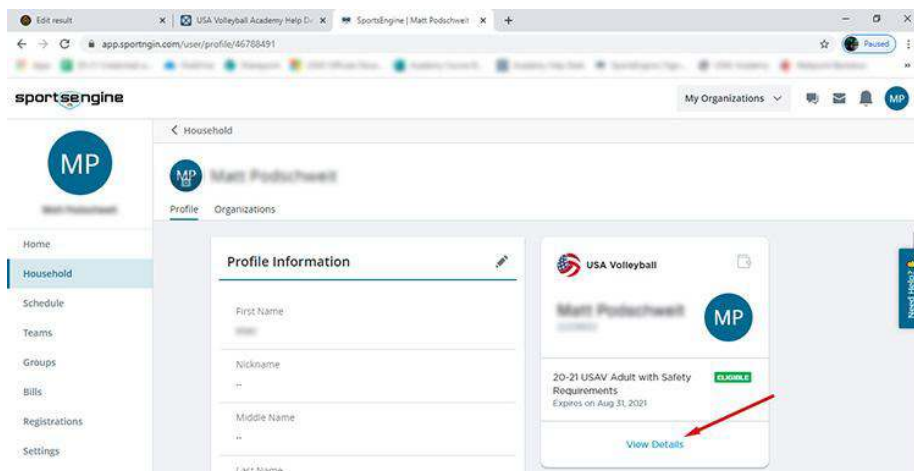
Edit result | USA Volleyball Academy Help De | SportsEngine | Matt Podschweit | +

app.sportngin.com/user/profile/46788491

Paused

sportsengine

My Organizations

MP

MP

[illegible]

Home

Household

Schedule

Teams

Groups

Bills

Registrations

Settings

< Household

MP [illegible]

Profile Organizations

Profile Information

First Name

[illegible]

Nickname

--

Middle Name

--

Last Name

USA Volleyball

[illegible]

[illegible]

MP

20-21 USAV Adult with Safety Requirements

ELIGIBLE

Expires on Aug 31, 2021

View Details

Need Help?